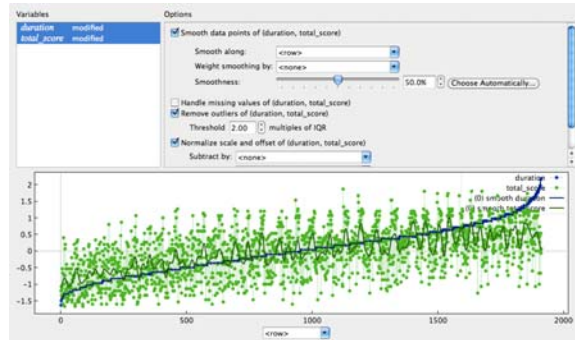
Variables
duration modified
total_score modified

Options
Smooth data points of (duration, total_score)
Smooth along: <row>
Weight smoothing by: <none>
Smoothness: 50.0% Choose Automatically...
Handle missing values of (duration, total_score)
Remove outliers of (duration, total_score)
Threshold 2.00 multiples of IQR
Normalize scale and offset of (duration, total_score)
Subtract by: <none>

duration
total_score
(0) smooth duration
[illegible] smooth total_score

2
1.5
1
0.5
0
-0.5
-1
-1.5

0
500
1000
1500
2000

<row>